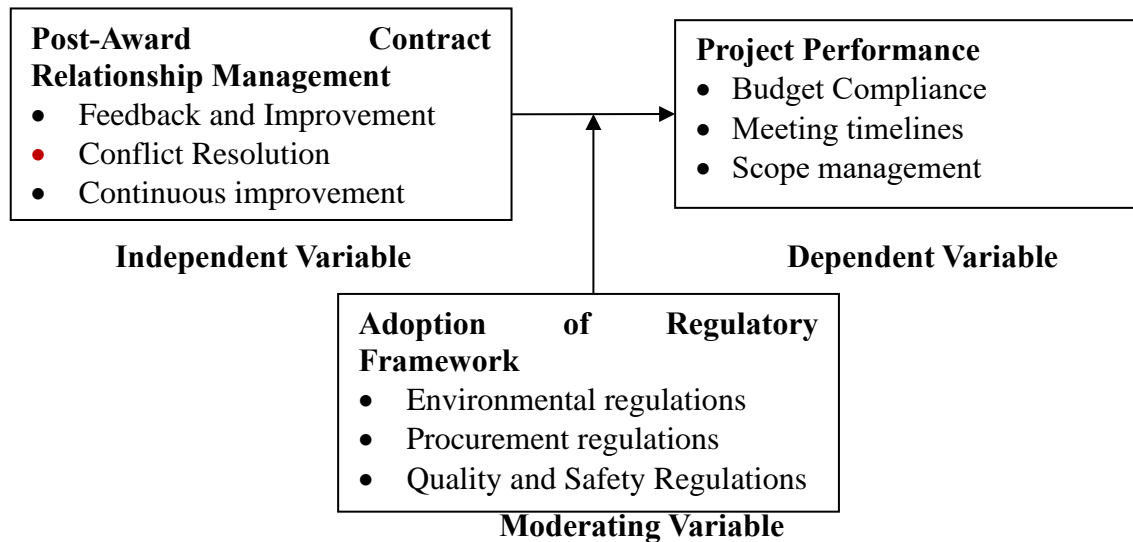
**Post-Award Contract Relationship Management**
- Feedback and Improvement
- Conflict Resolution
- Continuous improvement

**Project Performance**
- Budget Compliance
- Meeting timelines
- Scope management

**Independent Variable**

**Dependent Variable**

**Adoption of Regulatory Framework**
- Environmental regulations
- Procurement regulations
- Quality and Safety Regulations

**Moderating Variable**